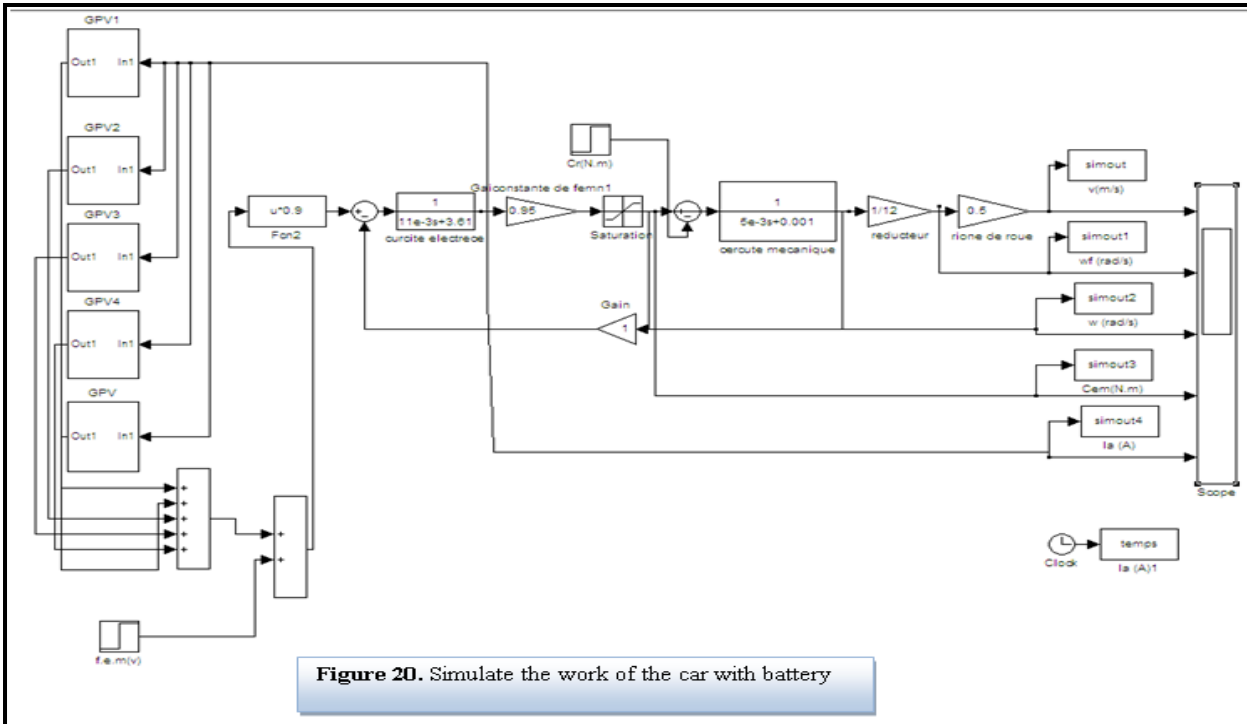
GPV1
Out1 In1
GPV2
Out1 In1
GPV3
Out1 In1
GPV4
Out1 In1
GPV
Out1 In1
+
+
+
+
+
+
+
u*0.9
Fcn2
+
-
1
11e-3s+3.61
curcite electrece
Gaiconstante de femn1
0.95
Saturation
Cr(N.m)
+
-
1
5e-3s+0.001
cercute mecanique
1/12
reducteur
0.5
rione de roue
Gain
1
simout
v(m/s)
simout1
wf (rad/s)
simout2
w (rad/s)
simout3
Cem(N.m)
simout4
Ia (A)
Scope
Clock
temps
Ia (A)1
f.e.m(v)
Figure 20. Simulate the work of the car with battery